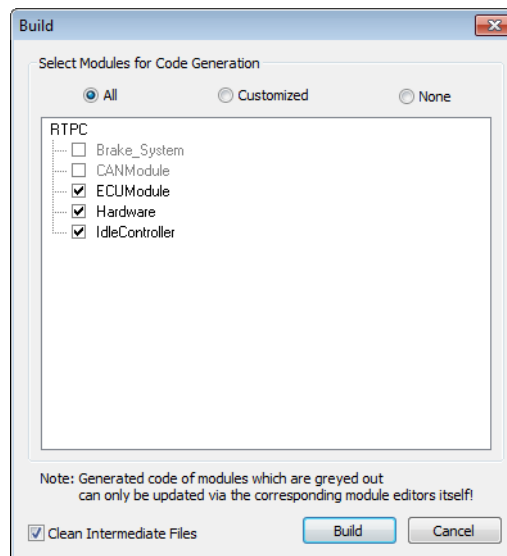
Build

Select Modules for Code Generation

All

Customized

None

RTPC

Brake_System

CANModule

ECUModule

Hardware

IdleController

Note: Generated code of modules which are greyed out can only be updated via the corresponding module editors itself!

Clean Intermediate Files

Build

Cancel